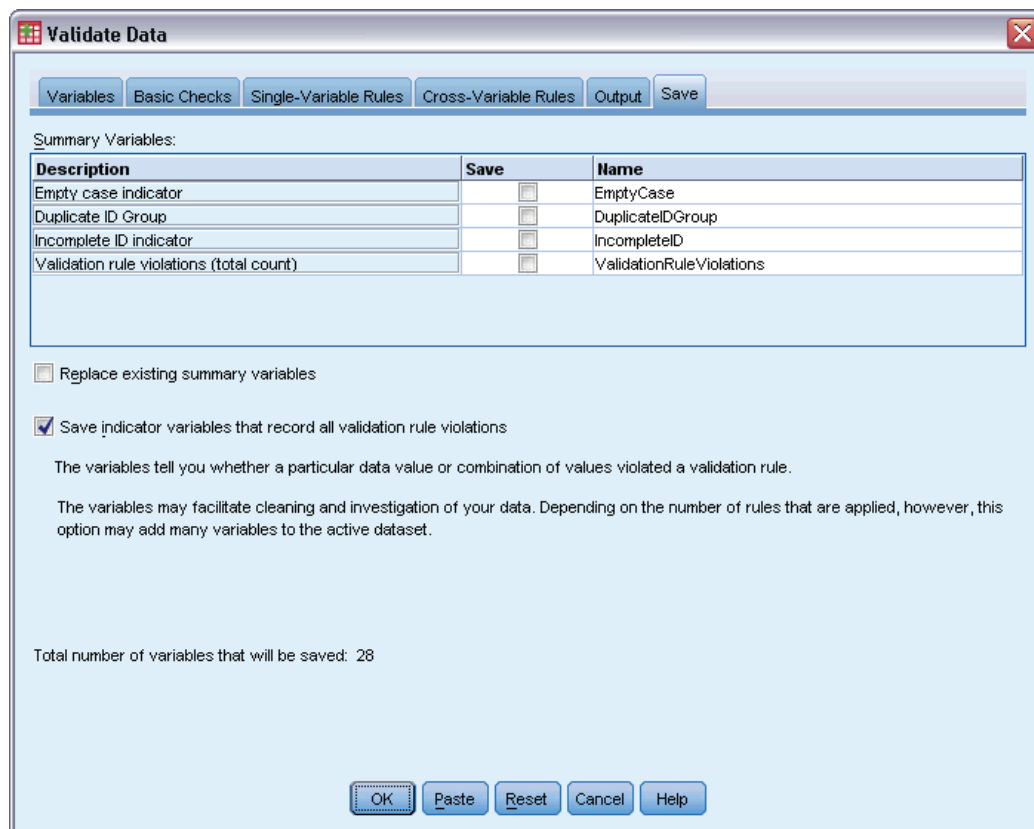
Validate Data

Variables | Basic Checks | Single-Variable Rules | Cross-Variable Rules | Output | Save

Summary Variables:

| Description | Save | Name |
|---|---|---|
| Empty case indicator | | EmptyCase |
| Duplicate ID Group | | DuplicateIDGroup |
| Incomplete ID indicator | | IncompleteID |
| Validation rule violations (total count) | | ValidationRuleViolations |

Replace existing summary variables

Save indicator variables that record all validation rule violations

The variables tell you whether a particular data value or combination of values violated a validation rule.

The variables may facilitate cleaning and investigation of your data. Depending on the number of rules that are applied, however, this option may add many variables to the active dataset.

Total number of variables that will be saved: 28

OK | Paste | Reset | Cancel | Help